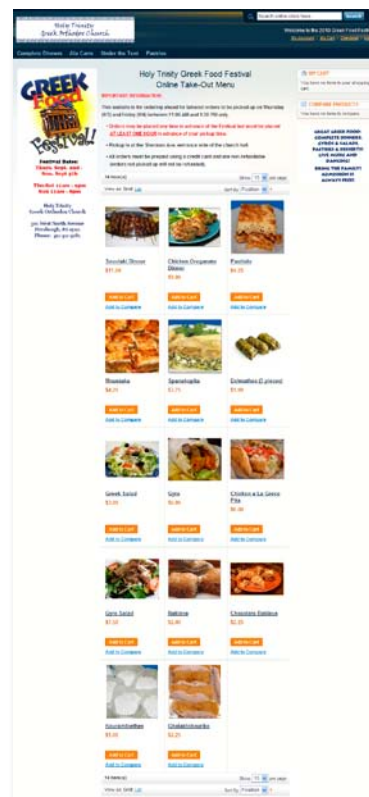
Holy Trinity Greek Orthodox Church

Search entire store here... Search

Welcome to the 2010 Greek Food Festival

Complete Dinners Ala Carte Under the Tent Pastries

GREEK Food Festival!

Festival Dates: Thurs. Sept. 2nd - Sun. Sept 5th

Thu-Sat 11am - 9pm
Sun 11am - 8pm

Holy Trinity Greek Orthodox Church

Phone: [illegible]

Holy Trinity Greek Food Festival
Online Take-Out Menu

IMPORTANT INFORMATION

This website is for ordering ahead for takeout orders to be picked up on Thursday (9/2) and Friday (9/3) between 11:00 AM and 5:30 PM only.

• Orders may be placed any time in advance of the Festival but must be placed AT LEAST ONE HOUR in advance of your pickup time.

• Pickup is at the Sheridan Ave. entrance side of the church hall.

• All orders must be prepaid using a credit card and are non-refundable. Orders not picked up will not be refunded.

14 Item(s) Show 15 per page

View as: Grid List Sort by Position

Souvlaki Dinner
$11.00
Add to Cart
Add to Compare

Chicken Oreganato Dinner
$9.00
Add to Cart
Add to Compare

Pastitsio
$4.25
Add to Cart
Add to Compare

Moussaka
$4.25
Add to Cart
Add to Compare

Spanakopita
$3.75
Add to Cart
Add to Compare

Dolmathes (5 pieces)
$3.00
Add to Cart
Add to Compare

Greek Salad
$3.00
Add to Cart
Add to Compare

Gyro
$5.00
Add to Cart
Add to Compare

Chicken a La Greco Pita
$5.00
Add to Cart
Add to Compare

Gyro Salad
$7.50
Add to Cart
Add to Compare

Baklava
$2.00
Add to Cart
Add to Compare

Chocolate Baklava
$2.25
Add to Cart
Add to Compare

Kourambiethes
$1.00
Add to Cart
Add to Compare

Galaktoboureko
$2.25
Add to Cart
Add to Compare

14 Item(s) Show 15 per page

View as: Grid List Sort by Position

MY CART
You have no items in your shopping cart.

COMPARE PRODUCTS
You have no items to compare.

GREAT GREEK FOOD- COMPLETE DINNERS GYROS & SALADS PASTRIES & DESSERTS LIVE MUSIC AND DANCING! BRING THE FAMILY! ADMISSION IS ALWAYS FREE!